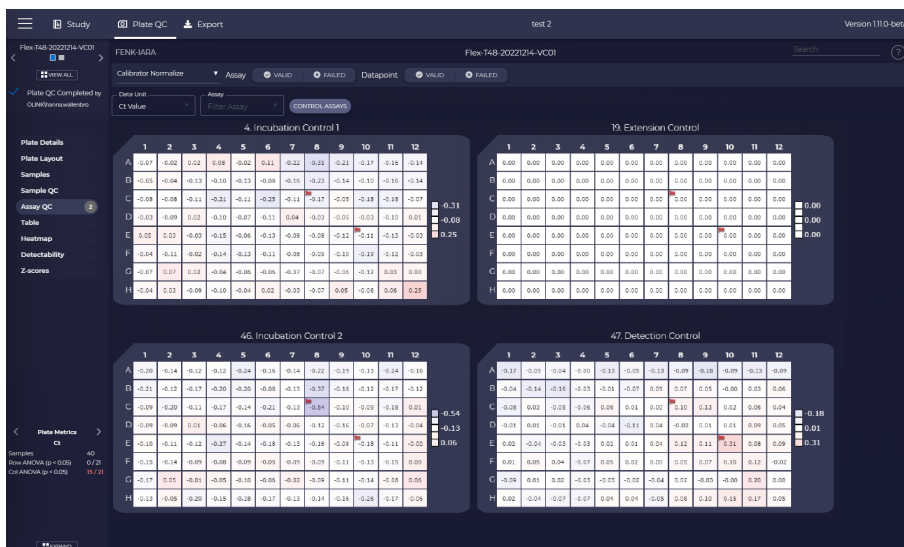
Study Plate QC Export test 2 Version 1.11.0-beta

Flex-T48-20221214-VC01
VIEW ALL
Plate QC Completed by OLINK\hanna.wallenbro

Plate Details
Plate Layout
Samples
Sample QC
Assay QC 2
Table
Heatmap
Detectability
Z-scores

Plate Metrics
Ct
Samples 40
Row ANOVA (p < 0.05) 0/21
Col ANOVA (p < 0.05) 15/21

FENK-IARA Flex-T48-20221214-VC01 Search

Calibrator Normalize Assay VALID FAILED Datapoint VALID FAILED

Data Unit Ct Value Assay Filter Assay CONTROL ASSAYS

4. Incubation Control 1

| | 1 | 2 | 3 | 4 | 5 | 6 | 7 | 8 | 9 | 10 | 11 | 12 |
|---|---|---|---|---|---|---|---|---|---|---|---|---|
| A | -0.07 | -0.02 | 0.02 | 0.08 | -0.02 | 0.11 | -0.22 | -0.31 | -0.21 | -0.17 | -0.16 | -0.14 |
| B | -0.05 | -0.04 | -0.13 | -0.10 | -0.13 | -0.08 | -0.16 | -0.23 | -0.14 | -0.10 | -0.16 | -0.14 |
| C | -0.08 | -0.08 | -0.11 | -0.21 | -0.11 | -0.25 | -0.11 | -0.17 | -0.05 | -0.18 | -0.18 | -0.07 |
| D | -0.03 | -0.09 | 0.02 | -0.10 | -0.07 | -0.11 | 0.04 | -0.03 | -0.05 | -0.03 | -0.10 | 0.01 |
| E | 0.05 | 0.03 | -0.03 | -0.15 | -0.06 | -0.13 | -0.09 | -0.09 | -0.12 | -0.11 | -0.13 | -0.03 |
| F | -0.04 | -0.11 | -0.02 | -0.14 | -0.13 | -0.11 | -0.08 | -0.09 | -0.10 | -0.19 | -0.12 | -0.03 |
| G | -0.07 | 0.07 | 0.02 | -0.04 | -0.06 | -0.06 | -0.07 | -0.07 | -0.06 | -0.13 | 0.03 | 0.00 |
| H | -0.04 | 0.03 | -0.09 | -0.10 | -0.04 | 0.02 | -0.03 | -0.07 | 0.05 | -0.06 | 0.06 | 0.25 |

-0.31
-0.08
0.25

19. Extension Control

| | 1 | 2 | 3 | 4 | 5 | 6 | 7 | 8 | 9 | 10 | 11 | 12 |
|---|---|---|---|---|---|---|---|---|---|---|---|---|
| A | 0.00 | 0.00 | 0.00 | 0.00 | 0.00 | 0.00 | 0.00 | 0.00 | 0.00 | 0.00 | 0.00 | 0.00 |
| B | 0.00 | 0.00 | 0.00 | 0.00 | 0.00 | 0.00 | 0.00 | 0.00 | 0.00 | 0.00 | 0.00 | 0.00 |
| C | 0.00 | 0.00 | 0.00 | 0.00 | 0.00 | 0.00 | 0.00 | 0.00 | 0.00 | 0.00 | 0.00 | 0.00 |
| D | 0.00 | 0.00 | 0.00 | 0.00 | 0.00 | 0.00 | 0.00 | 0.00 | 0.00 | 0.00 | 0.00 | 0.00 |
| E | 0.00 | 0.00 | 0.00 | 0.00 | 0.00 | 0.00 | 0.00 | 0.00 | 0.00 | 0.00 | 0.00 | 0.00 |
| F | 0.00 | 0.00 | 0.00 | 0.00 | 0.00 | 0.00 | 0.00 | 0.00 | 0.00 | 0.00 | 0.00 | 0.00 |
| G | 0.00 | 0.00 | 0.00 | 0.00 | 0.00 | 0.00 | 0.00 | 0.00 | 0.00 | 0.00 | 0.00 | 0.00 |
| H | 0.00 | 0.00 | 0.00 | 0.00 | 0.00 | 0.00 | 0.00 | 0.00 | 0.00 | 0.00 | 0.00 | 0.00 |

0.00
0.00
0.00

46. Incubation Control 2

| | 1 | 2 | 3 | 4 | 5 | 6 | 7 | 8 | 9 | 10 | 11 | 12 |
|---|---|---|---|---|---|---|---|---|---|---|---|---|
| A | -0.28 | -0.14 | -0.12 | -0.12 | -0.24 | -0.16 | -0.14 | -0.22 | -0.19 | -0.13 | -0.24 | -0.16 |
| B | -0.21 | -0.12 | -0.17 | -0.20 | -0.20 | -0.08 | -0.13 | -0.37 | -0.18 | -0.13 | -0.17 | -0.13 |
| C | -0.09 | -0.20 | -0.11 | -0.17 | -0.14 | -0.21 | -0.13 | -0.54 | -0.10 | -0.09 | -0.18 | 0.01 |
| D | -0.09 | -0.09 | 0.01 | -0.06 | -0.16 | -0.05 | -0.06 | -0.12 | -0.16 | -0.07 | -0.13 | -0.04 |
| E | -0.10 | -0.11 | -0.12 | -0.27 | -0.14 | -0.18 | -0.13 | -0.16 | -0.09 | -0.18 | -0.11 | -0.00 |
| F | -0.15 | -0.14 | -0.07 | -0.08 | -0.09 | -0.05 | -0.09 | -0.09 | -0.11 | -0.13 | -0.15 | 0.00 |
| G | -0.17 | 0.05 | -0.01 | -0.05 | -0.10 | -0.06 | -0.02 | -0.09 | -0.14 | -0.14 | -0.08 | 0.06 |
| H | -0.13 | -0.05 | -0.20 | -0.15 | -0.18 | -0.17 | -0.13 | -0.14 | -0.16 | -0.26 | -0.17 | -0.06 |

-0.54
-0.13
0.06

47. Detection Control

| | 1 | 2 | 3 | 4 | 5 | 6 | 7 | 8 | 9 | 10 | 11 | 12 |
|---|---|---|---|---|---|---|---|---|---|---|---|---|
| A | -0.17 | -0.05 | -0.04 | -0.00 | -0.10 | -0.05 | -0.13 | -0.09 | -0.18 | -0.09 | -0.13 | -0.09 |
| B | -0.04 | -0.14 | -0.16 | -0.03 | -0.01 | -0.07 | 0.05 | 0.07 | 0.05 | -0.00 | 0.03 | 0.06 |
| C | -0.08 | 0.02 | -0.03 | -0.06 | 0.08 | 0.01 | 0.00 | 0.10 | 0.13 | 0.02 | 0.08 | 0.04 |
| D | -0.01 | 0.01 | -0.01 | 0.04 | -0.04 | -0.11 | 0.04 | -0.02 | 0.01 | 0.01 | 0.09 | 0.05 |
| E | 0.02 | -0.04 | -0.03 | -0.03 | 0.02 | 0.01 | 0.04 | 0.12 | 0.11 | 0.31 | 0.08 | 0.09 |
| F | 0.01 | 0.05 | 0.04 | -0.07 | 0.05 | 0.02 | 0.00 | 0.05 | 0.07 | 0.10 | 0.12 | -0.02 |
| G | -0.09 | 0.01 | 0.02 | -0.03 | -0.03 | -0.02 | -0.04 | 0.02 | -0.05 | -0.00 | 0.20 | 0.08 |
| H | 0.02 | -0.04 | -0.07 | -0.07 | 0.04 | 0.04 | -0.05 | 0.08 | 0.10 | 0.15 | 0.17 | 0.05 |

-0.18
0.01
0.31